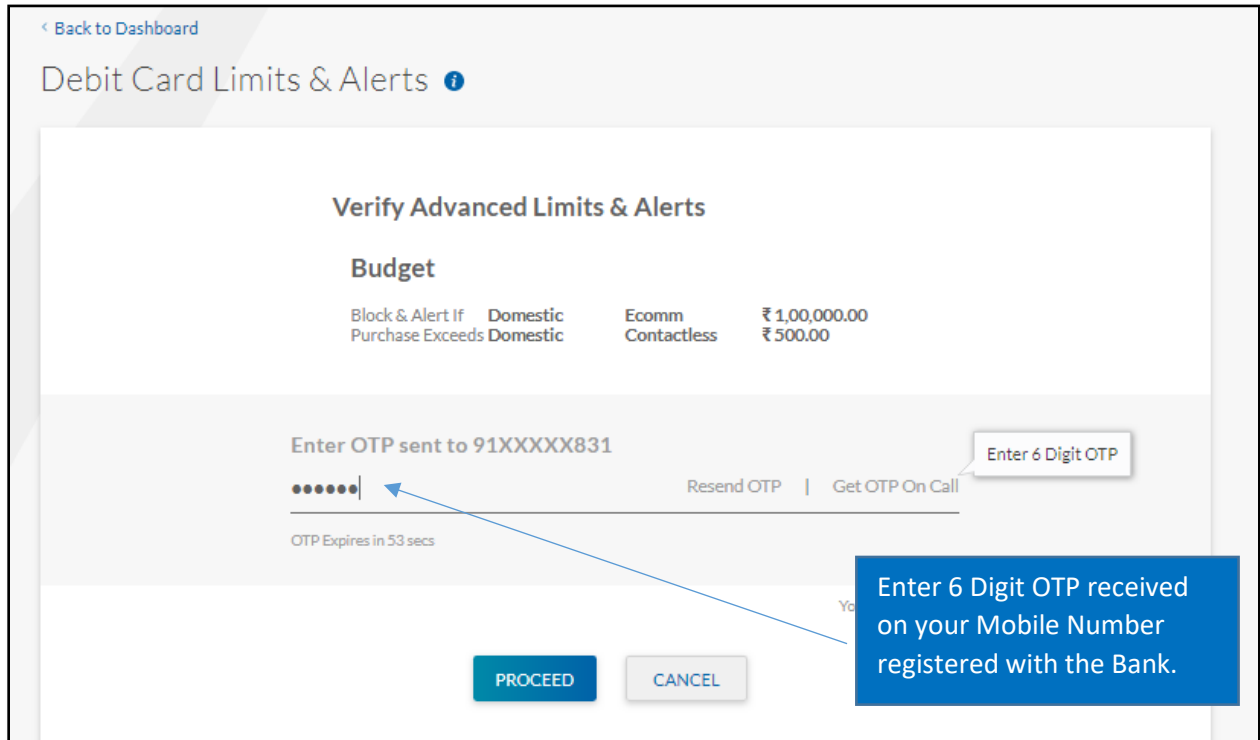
‹ Back to Dashboard

Debit Card Limits & Alerts

Verify Advanced Limits & Alerts

Budget

| Block & Alert If | Domestic | Ecomm | ₹ 1,00,000.00 |
|---|---|---|---|
| Purchase Exceeds | Domestic | Contactless | ₹ 500.00 |

Enter OTP sent to 91XXXXX831

Enter 6 Digit OTP

••••••

Resend OTP | Get OTP On Call

OTP Expires in 53 secs

Yo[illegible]

Enter 6 Digit OTP received on your Mobile Number registered with the Bank.

PROCEED

CANCEL